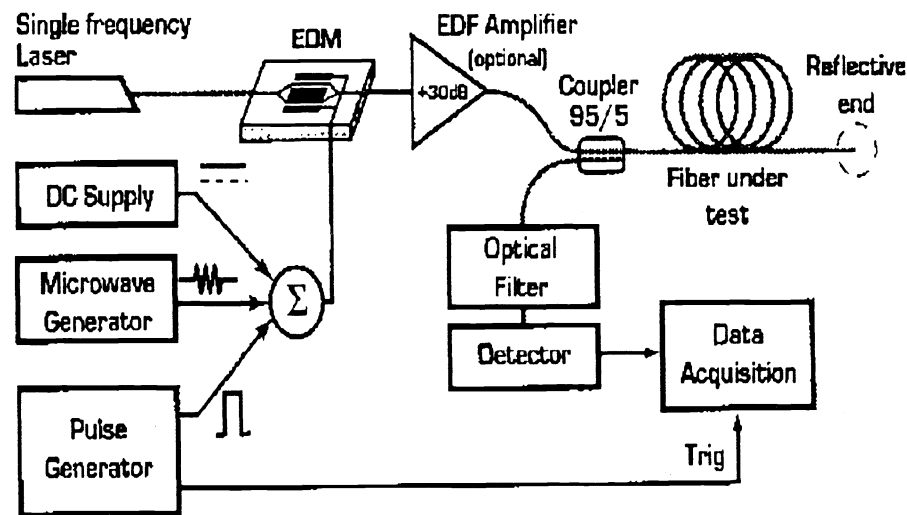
Single frequency Laser

EOM

EDF Amplifier (optional)

+30dB

Coupler 95/5

Reflective end

Fiber under test

DC Supply

Microwave Generator

$\Sigma$

Optical Filter

Detector

Data Acquisition

Pulse Generator

Trig